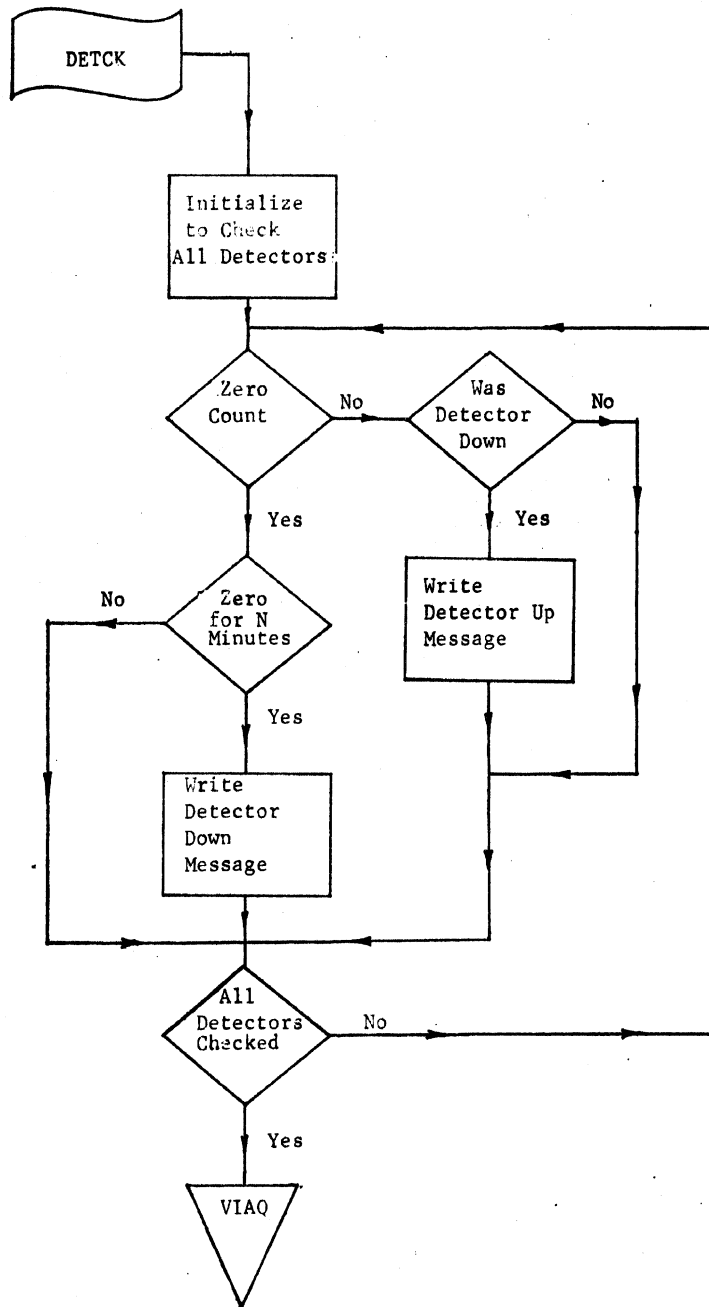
DETCK

Initialize to Check All Detectors

Zero Count

No

Was Detector Down

No

Yes

Yes

Write Detector Up Message

No

Zero for N Minutes

Yes

Write Detector Down Message

All Detectors Checked

No

Yes

VIAQ